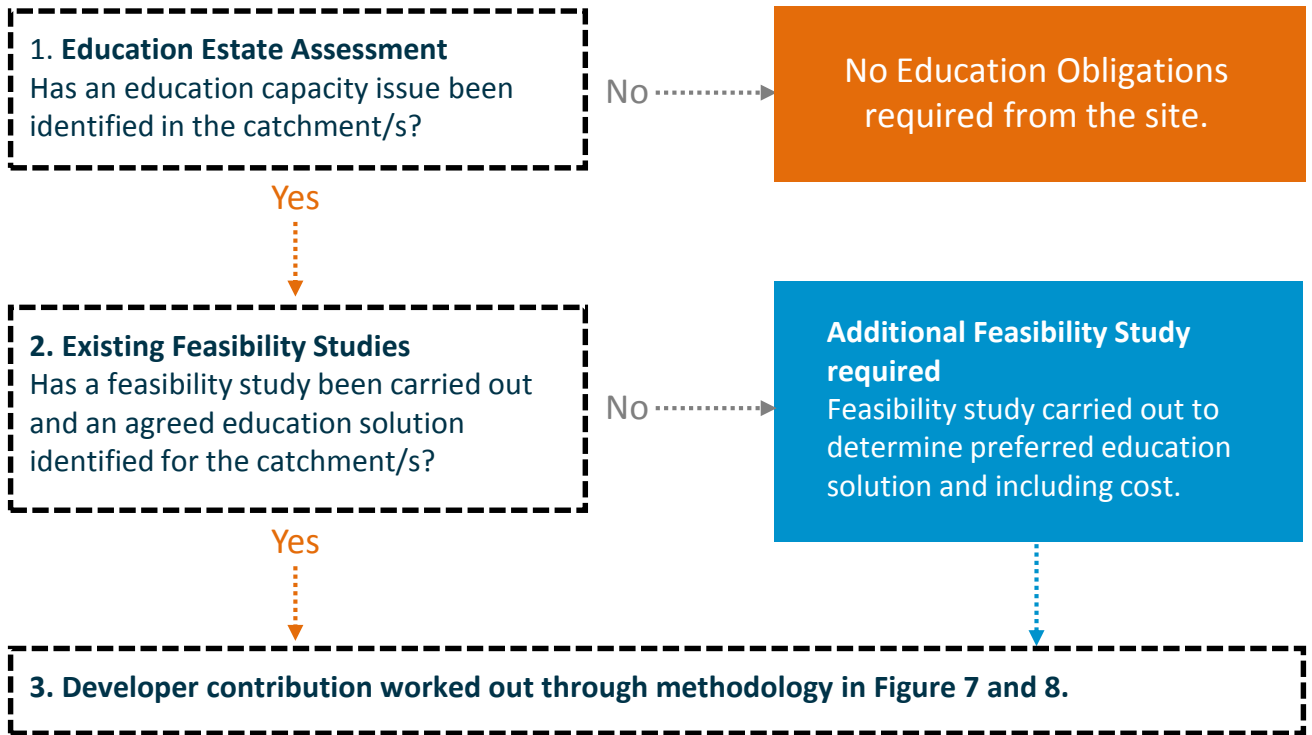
1. **Education Estate Assessment**
Has an education capacity issue been identified in the catchment/s?

No

No Education Obligations required from the site.

Yes

**2. Existing Feasibility Studies**
Has a feasibility study been carried out and an agreed education solution identified for the catchment/s?

No

**Additional Feasibility Study required**
Feasibility study carried out to determine preferred education solution and including cost.

Yes

**3. Developer contribution worked out through methodology in Figure 7 and 8.**